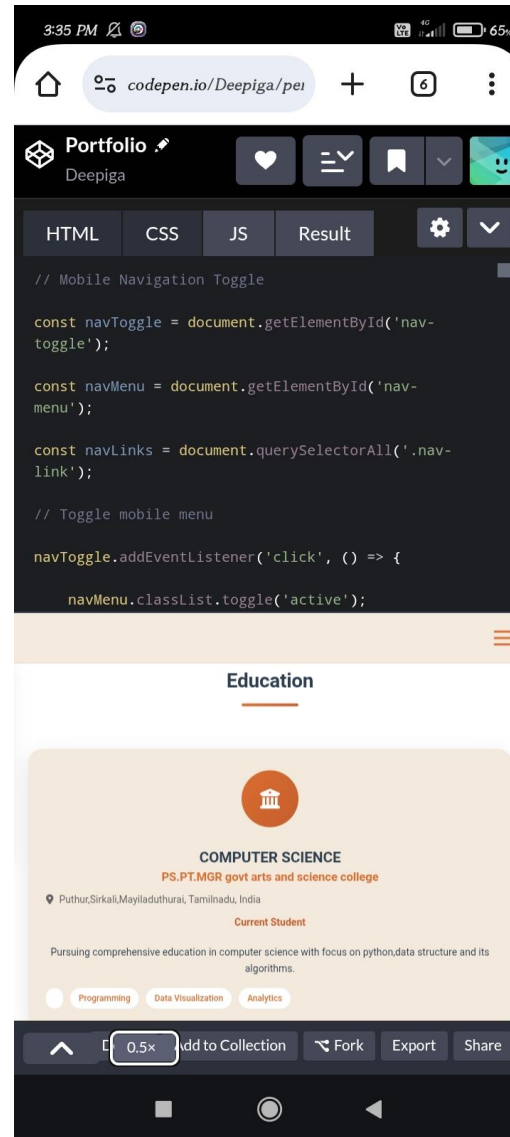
3:35 PM

65

codepen.io/Deepiga/pe

6

Portfolio

Deepiga

HTML CSS JS Result

// Mobile Navigation Toggle

const navToggle = document.getElementById('nav-toggle');

const navMenu = document.getElementById('nav-menu');

const navLinks = document.querySelectorAll('.nav-link');

// Toggle mobile menu

navToggle.addEventListener('click', () => {

navMenu.classList.toggle('active');

Education

COMPUTER SCIENCE

PS.PT.MGR govt arts and science college

Puthur,Sirkali,Mayiladuthurai, Tamilnadu, India

Current Student

Pursuing comprehensive education in computer science with focus on python,data structure and its algorithms.

Programming Data Visualization Analytics

D 0.5× Add to Collection Fork Export Share